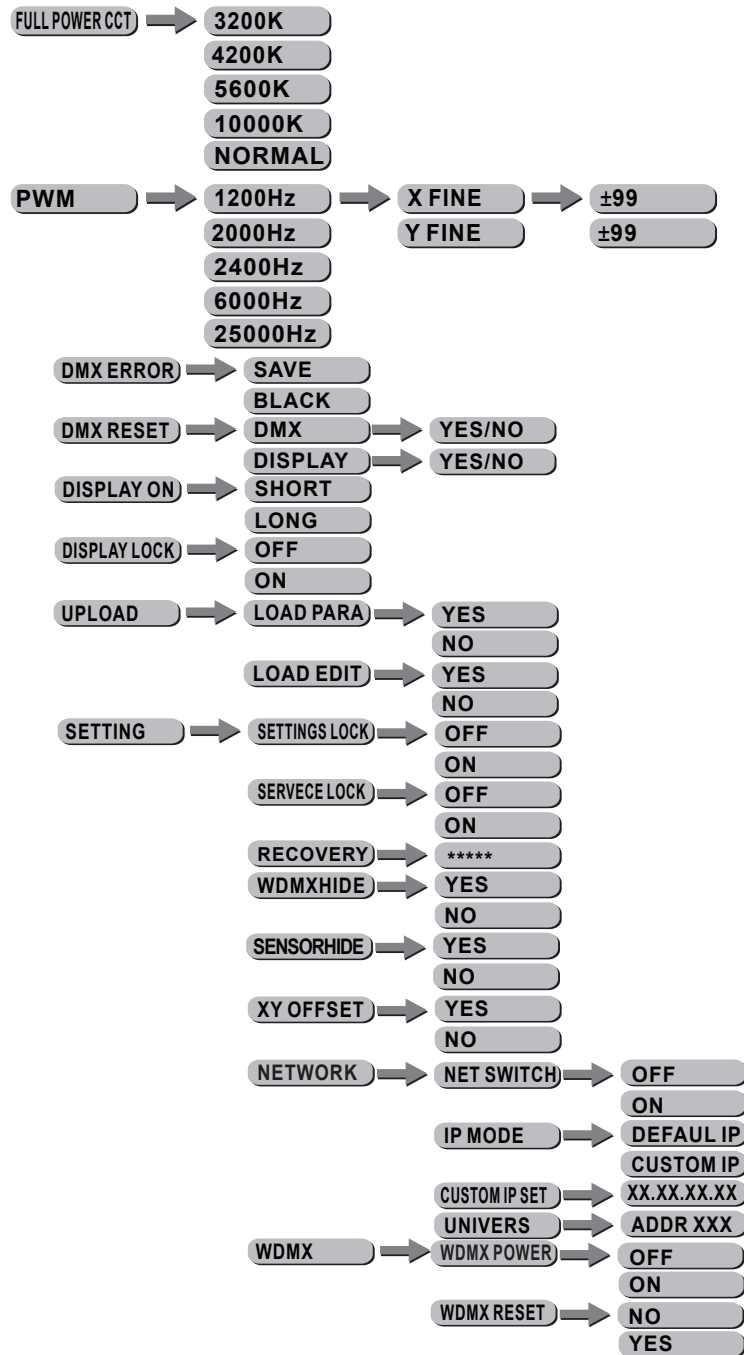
FULL POWER CCT
3200K
4200K
5600K
10000K
NORMAL

PWM
1200Hz
X FINE
±99
Y FINE
±99
2000Hz
2400Hz
6000Hz
25000Hz

DMX ERROR
SAVE
BLACK

DMX RESET
DMX
YES/NO
DISPLAY
YES/NO

DISPLAY ON
SHORT
LONG

DISPLAY LOCK
OFF
ON

UPLOAD
LOAD PARA
YES
NO
LOAD EDIT
YES
NO

SETTING
SETTINGS LOCK
OFF
ON
SERVECE LOCK
OFF
ON
RECOVERY
*****
WDMXHIDE
YES
NO
SENSORHIDE
YES
NO
XY OFFSET
YES
NO
NETWORK
NET SWITCH
OFF
ON
IP MODE
DEFAUL IP
CUSTOM IP
CUSTOM IP SET
XX.XX.XX.XX
UNIVERS
ADDR XXX

WDMX
WDMX POWER
OFF
ON
WDMX RESET
NO
YES